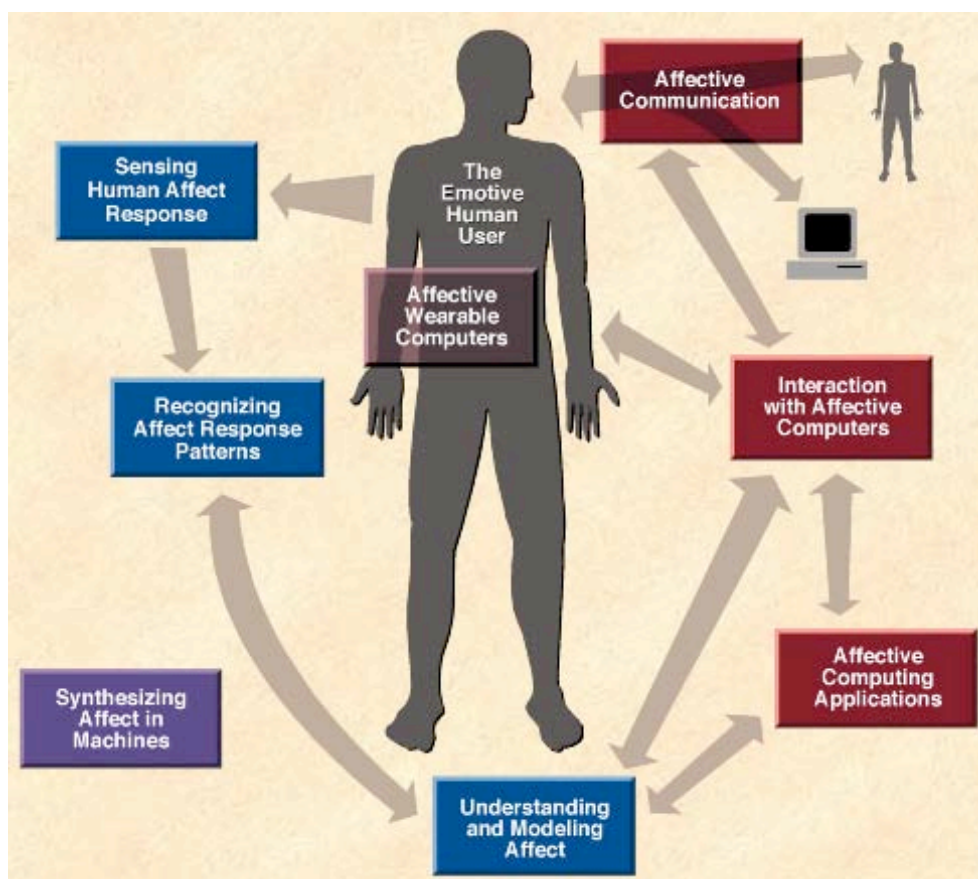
Affective Communication

Sensing Human Affect Response

The Emotive Human User

Affective Wearable Computers

Recognizing Affect Response Patterns

Interaction with Affective Computers

Affective Computing Applications

Synthesizing Affect in Machines

Understanding and Modeling Affect